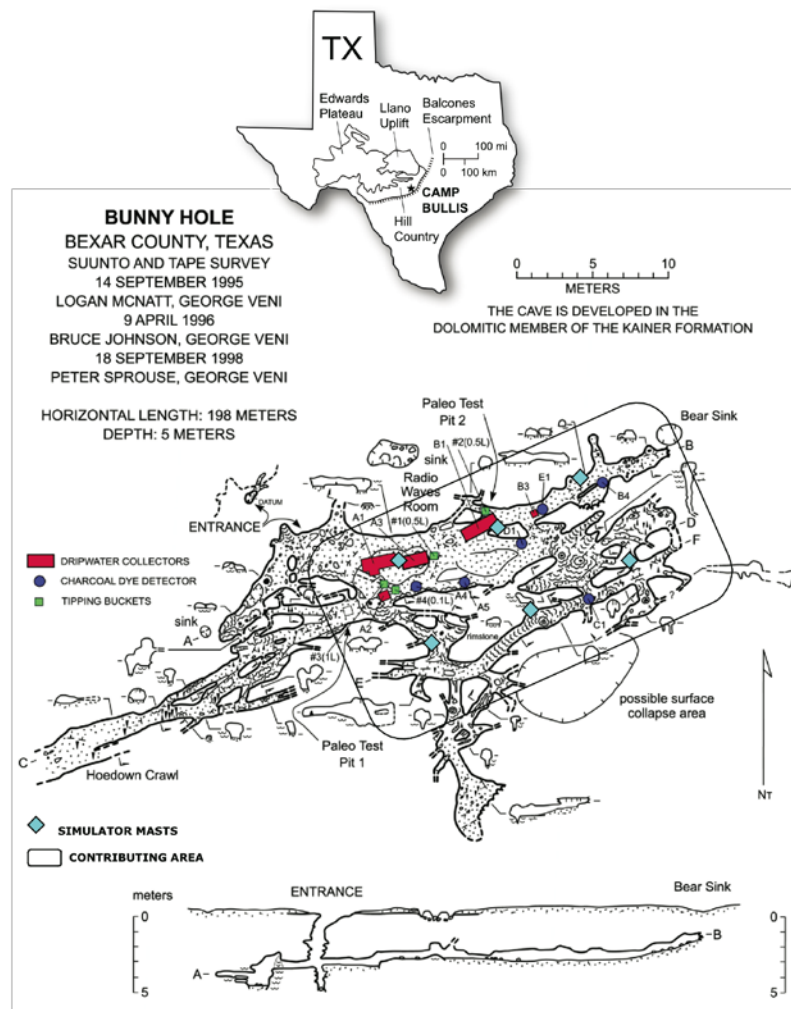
TX

Edwards Plateau

Llano Uplift

Balcones Escarpment

0 100 mi
0 100 km

CAMP BULLIS

Hill Country

BUNNY HOLE
BEXAR COUNTY, TEXAS
SUUNTO AND TAPE SURVEY
14 SEPTEMBER 1995
LOGAN MCNATT, GEORGE VENI
9 APRIL 1996
BRUCE JOHNSON, GEORGE VENI
18 SEPTEMBER 1998
PETER SPROUSE, GEORGE VENI

HORIZONTAL LENGTH: 198 METERS
DEPTH: 5 METERS

0 5 10
METERS

THE CAVE IS DEVELOPED IN THE DOLOMITIC MEMBER OF THE KAINER FORMATION

Paleo Test Pit 2

Bear Sink

B

B1 #2(0.5L)

sink

Radio Waves Room

B3 E1

B4

DATUM

ENTRANCE

A1

A3 #1(0.5L)

D1

D

F

DRIPWATER COLLECTORS

CHARCOAL DYE DETECTOR

TIPPING BUCKETS

A4

A5

#4(0.1L)

C1

sink

A

A2

rimstone

#3(1L)

E

possible surface collapse area

C

Hoedown Crawl

Paleo Test Pit 1

NT

SIMULATOR MASTS

CONTRIBUTING AREA

meters

ENTRANCE

Bear Sink

0

0

B

A

5

5